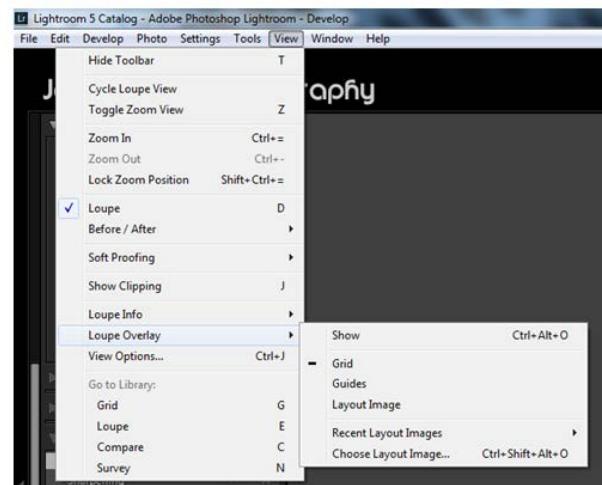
Lr Lightroom 5 Catalog - Adobe Photoshop Lightroom - Develop

File Edit Develop Photo Settings Tools View Window Help

J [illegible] raphy

Hide Toolbar T
Cycle Loupe View
Toggle Zoom View Z
Zoom In Ctrl+=
Zoom Out Ctrl+-
Lock Zoom Position Shift+Ctrl+=
✓ Loupe D
Before / After
Soft Proofing
Show Clipping J
Loupe Info
Loupe Overlay
View Options... Ctrl+J
Go to Library:
Grid G
Loupe E
Compare C
Survey N

Show Ctrl+Alt+O
Grid
Guides
Layout Image
Recent Layout Images
Choose Layout Image... Ctrl+Shift+Alt+O